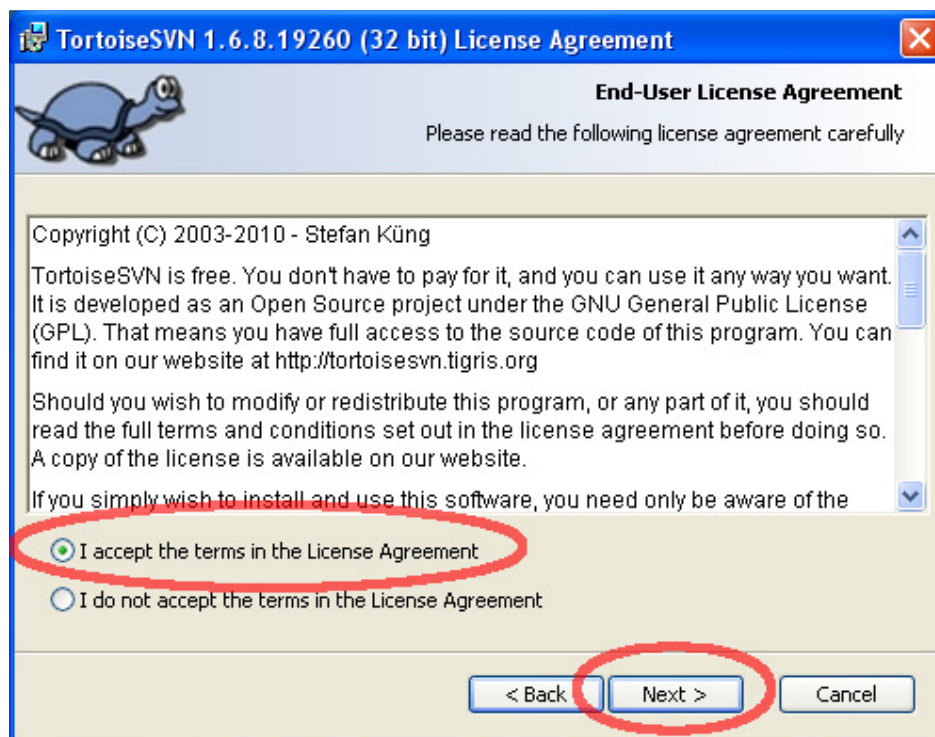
TortoiseSVN 1.6.8.19260 (32 bit) License Agreement

End-User License Agreement

Please read the following license agreement carefully

Copyright (C) 2003-2010 - Stefan Küng

TortoiseSVN is free. You don't have to pay for it, and you can use it any way you want. It is developed as an Open Source project under the GNU General Public License (GPL). That means you have full access to the source code of this program. You can find it on our website at http://tortoisesvn.tigris.org

Should you wish to modify or redistribute this program, or any part of it, you should read the full terms and conditions set out in the license agreement before doing so. A copy of the license is available on our website.

If you simply wish to install and use this software, you need only be aware of the

I accept the terms in the License Agreement

I do not accept the terms in the License Agreement

< Back

Next >

Cancel